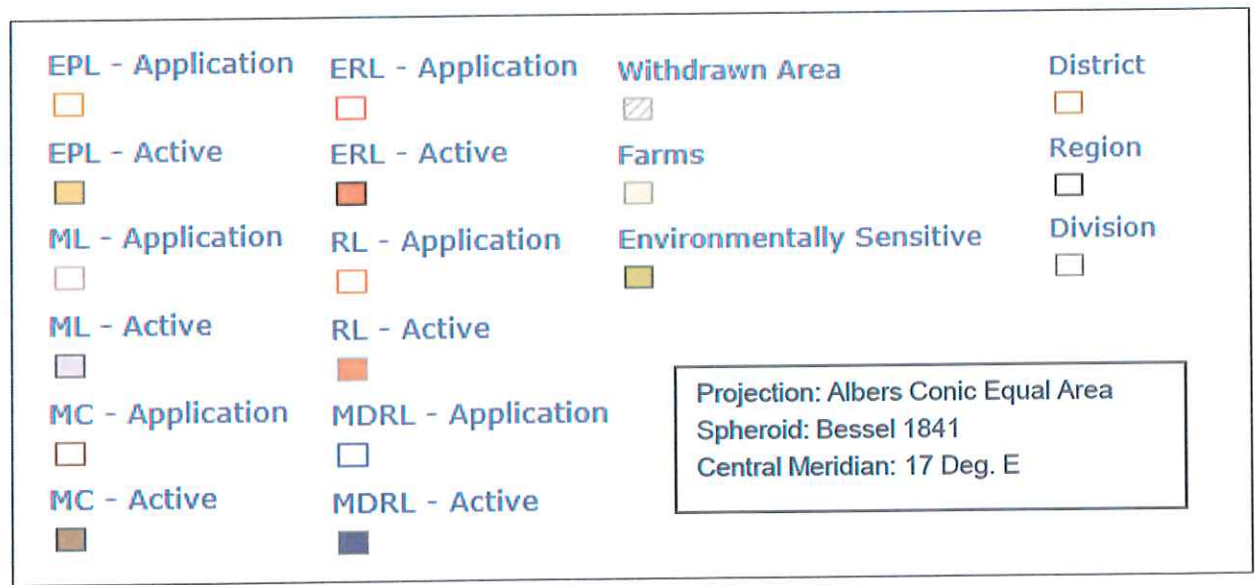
EPL - Application

EPL - Active

ML - Application

ML - Active

MC - Application

MC - Active

ERL - Application

ERL - Active

RL - Application

RL - Active

MDRL - Application

MDRL - Active

Withdrawn Area

Farms

Environmentally Sensitive

District

Region

Division

Projection: Albers Conic Equal Area
Spheroid: Bessel 1841
Central Meridian: 17 Deg. E